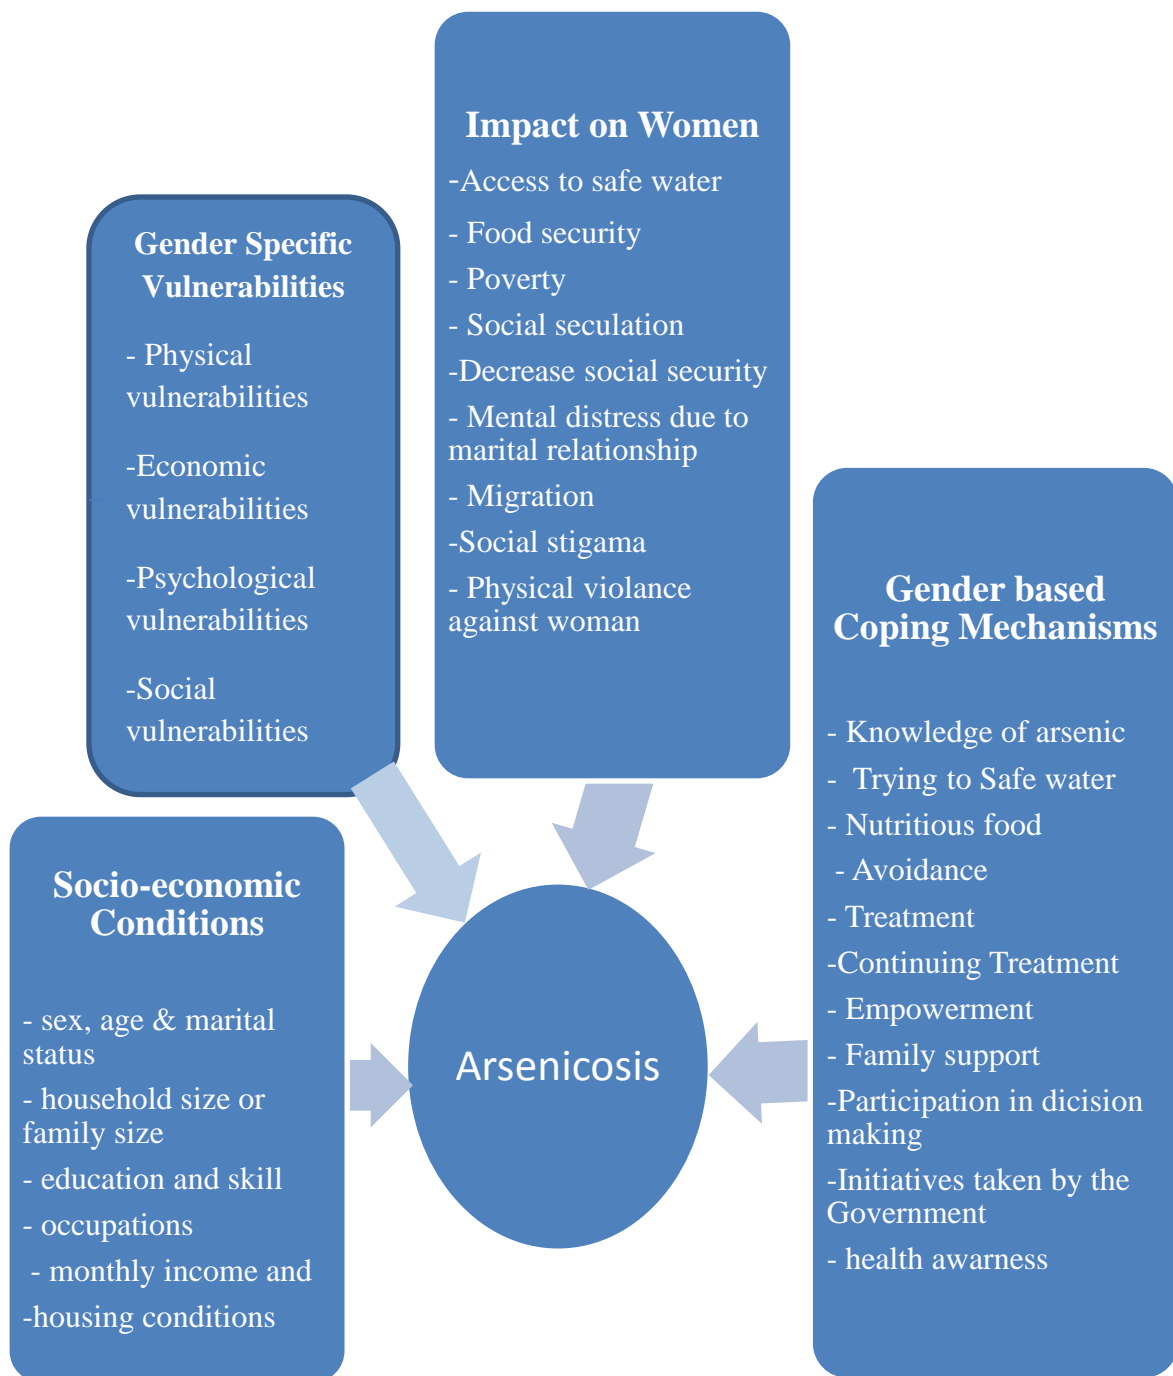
Impact on Women

-Access to safe water

- Food security

- Poverty

- Social seculation

-Decrease social security

- Mental distress due to marital relationship

- Migration

-Social stigama

- Physical violance against woman

Gender Specific Vulnerabilities

- Physical vulnerabilities

-Economic vulnerabilities

-Psychological vulnerabilities

-Social vulnerabilities

Gender based Coping Mechanisms

- Knowledge of arsenic

- Trying to Safe water

- Nutritious food

- Avoidance

- Treatment

-Continuing Treatment

- Empowerment

- Family support

-Participation in dicision making

-Initiatives taken by the Government

- health awarness

Socio-economic Conditions

- sex, age & marital status

- household size or family size

- education and skill

- occupations

- monthly income and

-housing conditions

Arsenicosis